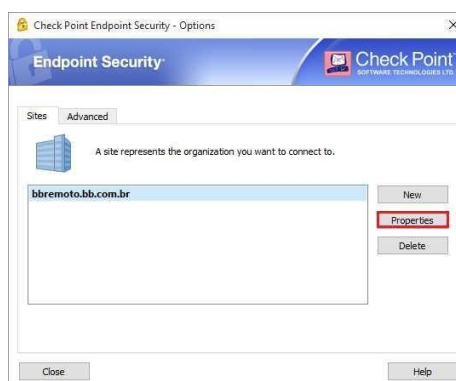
Check Point Endpoint Security - Options

Endpoint Security

Check Point
SOFTWARE TECHNOLOGIES LTD.

Sites | Advanced

A site represents the organization you want to connect to.

bbremoto.bb.com.br

New

Properties

Delete

Close

Help